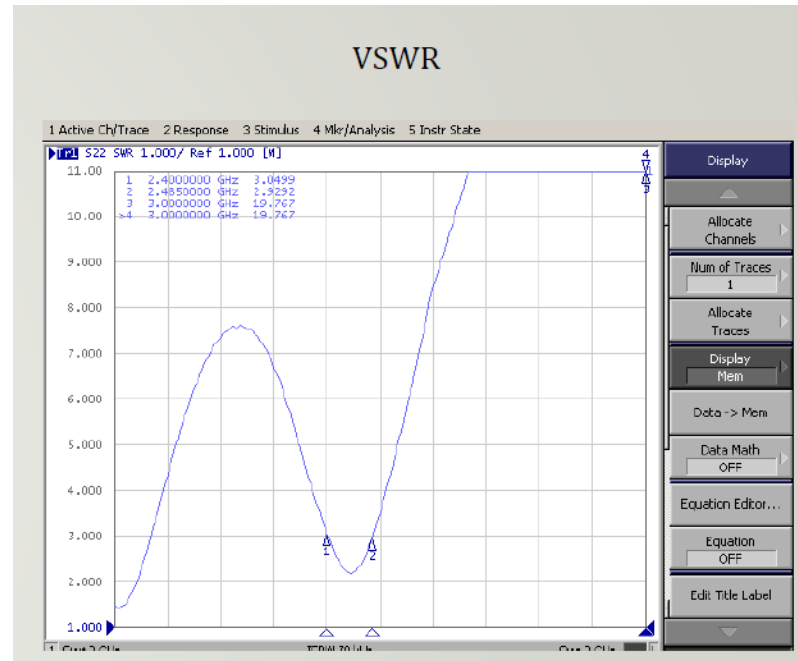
VSWR

1 Active Ch/Trace 2 Response 3 Stimulus 4 Mkr/Analysis 5 Instr State

Tr1 S22 SWR 1.000/ Ref 1.000 [M]

1 2.4000000 GHz 3.0499
2 2.4850000 GHz 2.9292
3 3.0000000 GHz 19.767
>4 3.0000000 GHz 19.767

11.00
10.00
9.000
8.000
7.000
6.000
5.000
4.000
3.000
2.000
1.000

1
2
3
4

Display
Allocate Channels
Num of Traces
1
Allocate Traces
Display
Mem
Data -> Mem
Data Math
OFF
Equation Editor...
Equation
OFF
Edit Title Label

1 Start 2 GHz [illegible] Stop 3 GHz